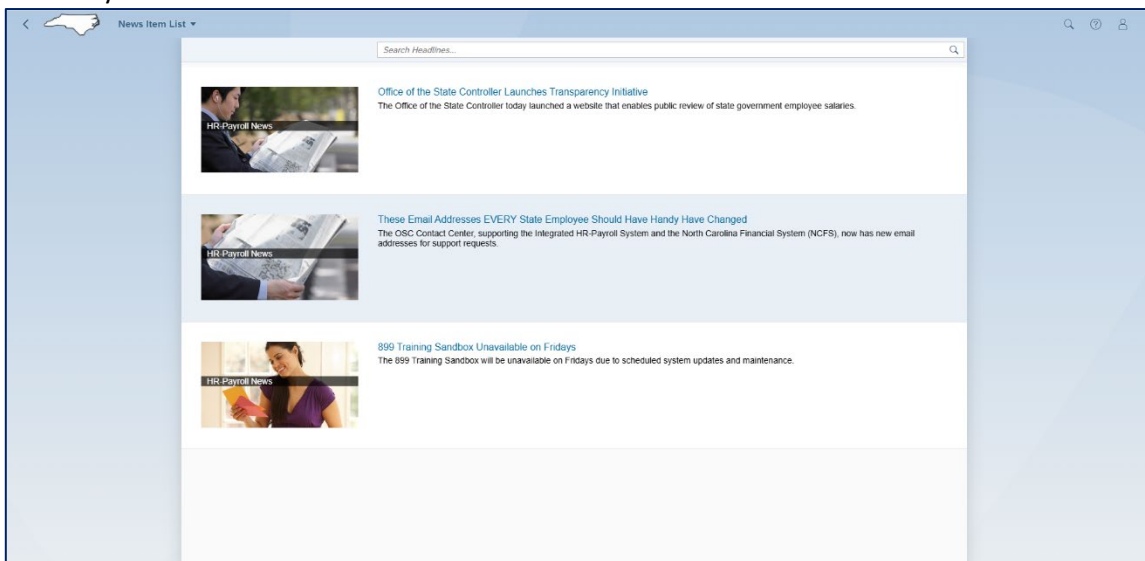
News Item List

Search Headlines...

HR-Payroll News

Office of the State Controller Launches Transparency Initiative
The Office of the State Controller today launched a website that enables public review of state government employee salaries.

HR-Payroll News

These Email Addresses EVERY State Employee Should Have Handy Have Changed
The OSC Contact Center, supporting the Integrated HR-Payroll System and the North Carolina Financial System (NCFS), now has new email addresses for support requests.

HR-Payroll News

899 Training Sandbox Unavailable on Fridays
The 899 Training Sandbox will be unavailable on Fridays due to scheduled system updates and maintenance.